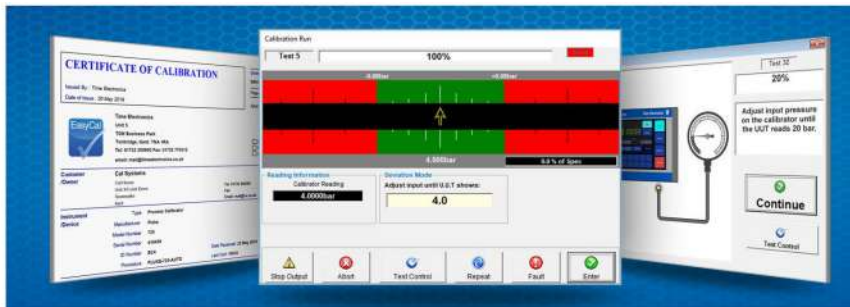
CERTIFICATE OF CALIBRATION

Issued By: Time Electronics
Date of Issue: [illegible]

EasyCal

Time Electronics
Unit 5
TCN Business Park
Tonbridge, Kent, TN9 1RA
Tel: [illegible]
email: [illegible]

Customer /Owner
Cal Systems
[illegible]

Instrument /Device
Type: Process Calibrator
Manufacturer: Fluke
Model Number: 725
Serial Number: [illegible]
ID Number: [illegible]
Procedure: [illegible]

Calibration Run

Test 5

100%

-0.00bar

+0.00bar

4.000bar

0.0 % of Spec

Reading Information
Calibrator Reading
4.0000bar

Deviation Mode
Adjust input until U.U.T shows:
4.0

Stop Output

Abort

Test Control

Repeat

Fault

Enter

Test 32

20%

Adjust input pressure on the calibrator until the UUT reads 20 bar.

Continue

Test Control